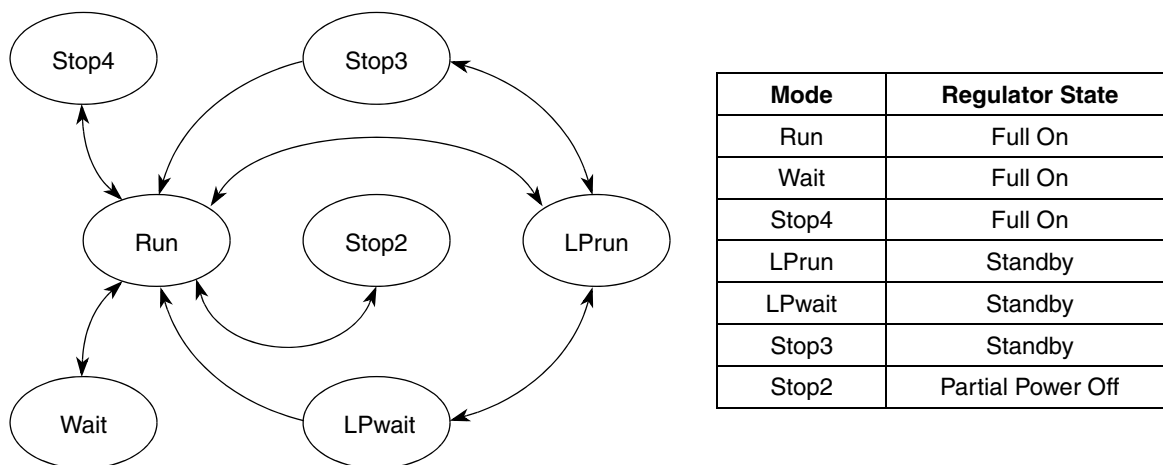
Stop4

Stop3

Run

Stop2

LPrun

Wait

LPwait

| Mode | Regulator State |
|---|---|
| Run | Full On |
| Wait | Full On |
| Stop4 | Full On |
| LPrun | Standby |
| LPwait | Standby |
| Stop3 | Standby |
| Stop2 | Partial Power Off |